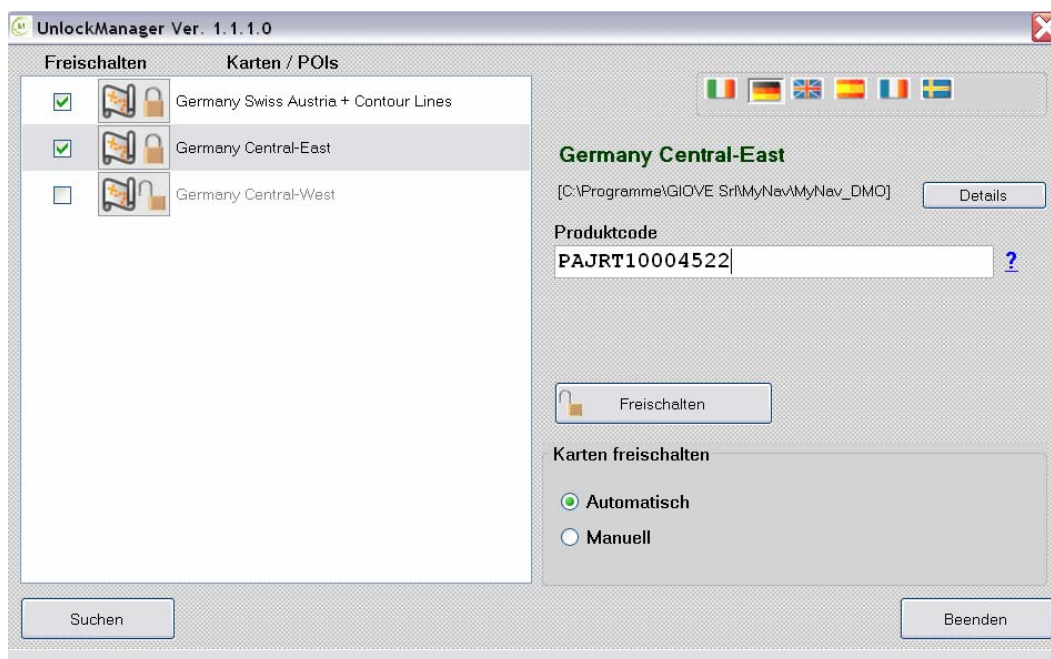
UnlockManager Ver. 1.1.1.0

Freischalten Karten / POIs

Germany Swiss Austria + Contour Lines

Germany Central-East

Germany Central-West

Germany Central-East

[C:\Programme\GIOVE Srl\MyNav\MyNav_DMO]

Details

Produktcode

PAJRT10004522

?

Freischalten

Karten freischalten

Automatisch

Manuell

Suchen

Beenden